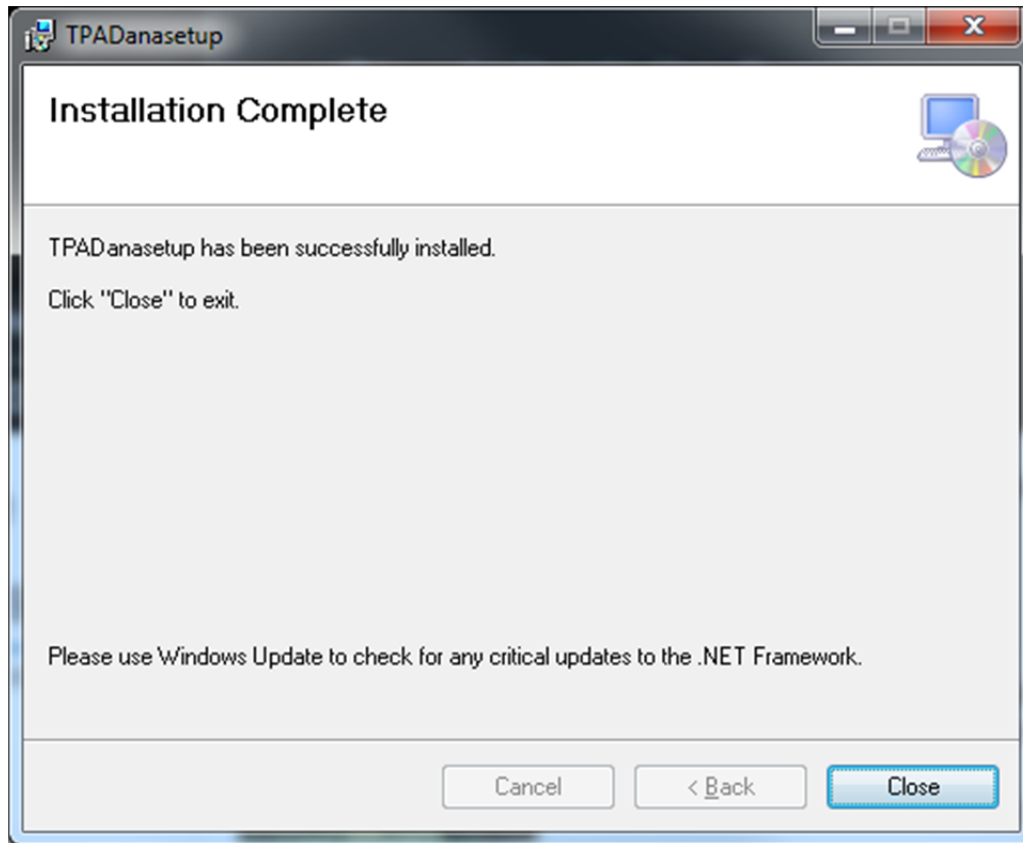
TPADanasetup

Installation Complete

TPADanasetup has been successfully installed.

Click "Close" to exit.

Please use Windows Update to check for any critical updates to the .NET Framework.

Cancel

< Back

Close